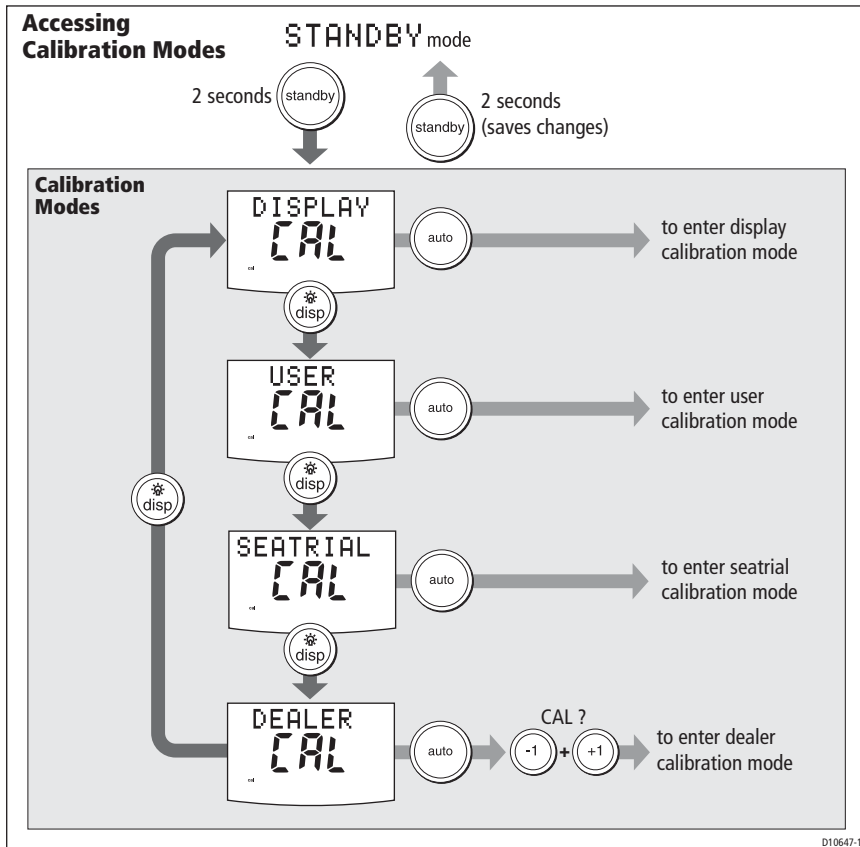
Accessing Calibration Modes

STANDBY mode

2 seconds standby

standby 2 seconds (saves changes)

Calibration Modes

DISPLAY CAL cal

auto

to enter display calibration mode

disp

USER CAL cal

auto

to enter user calibration mode

disp

disp

SEATRIAL CAL cal

auto

to enter seatrial calibration mode

disp

DEALER CAL cal

auto

CAL ?

-1 + +1

to enter dealer calibration mode

D10647-1